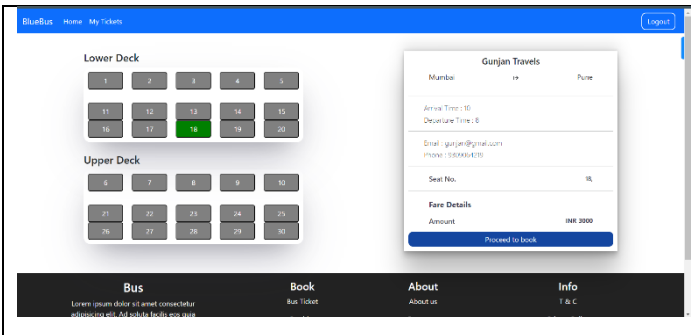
BlueBus Home My Tickets

Logout

Lower Deck

1 2 3 4 5

11 12 13 14 15
16 17 18 19 20

Upper Deck

6 7 8 9 10

21 22 23 24 25
26 27 28 29 30

Gunjan Travels

Mumbai → Pune

Arrival Time : 10
Departure Time : 8

Email : gunjan@gmail.com
Phone : 9899961219

Seat No. 18,

Fare Details

Amount INR 3000

Proceed to book

Bus

Lorem ipsum dolor sit amet consectetur adipiscing elit. Ad soluta facilis eos quia

Book

Bus Ticket

About

About us

Info

T & C